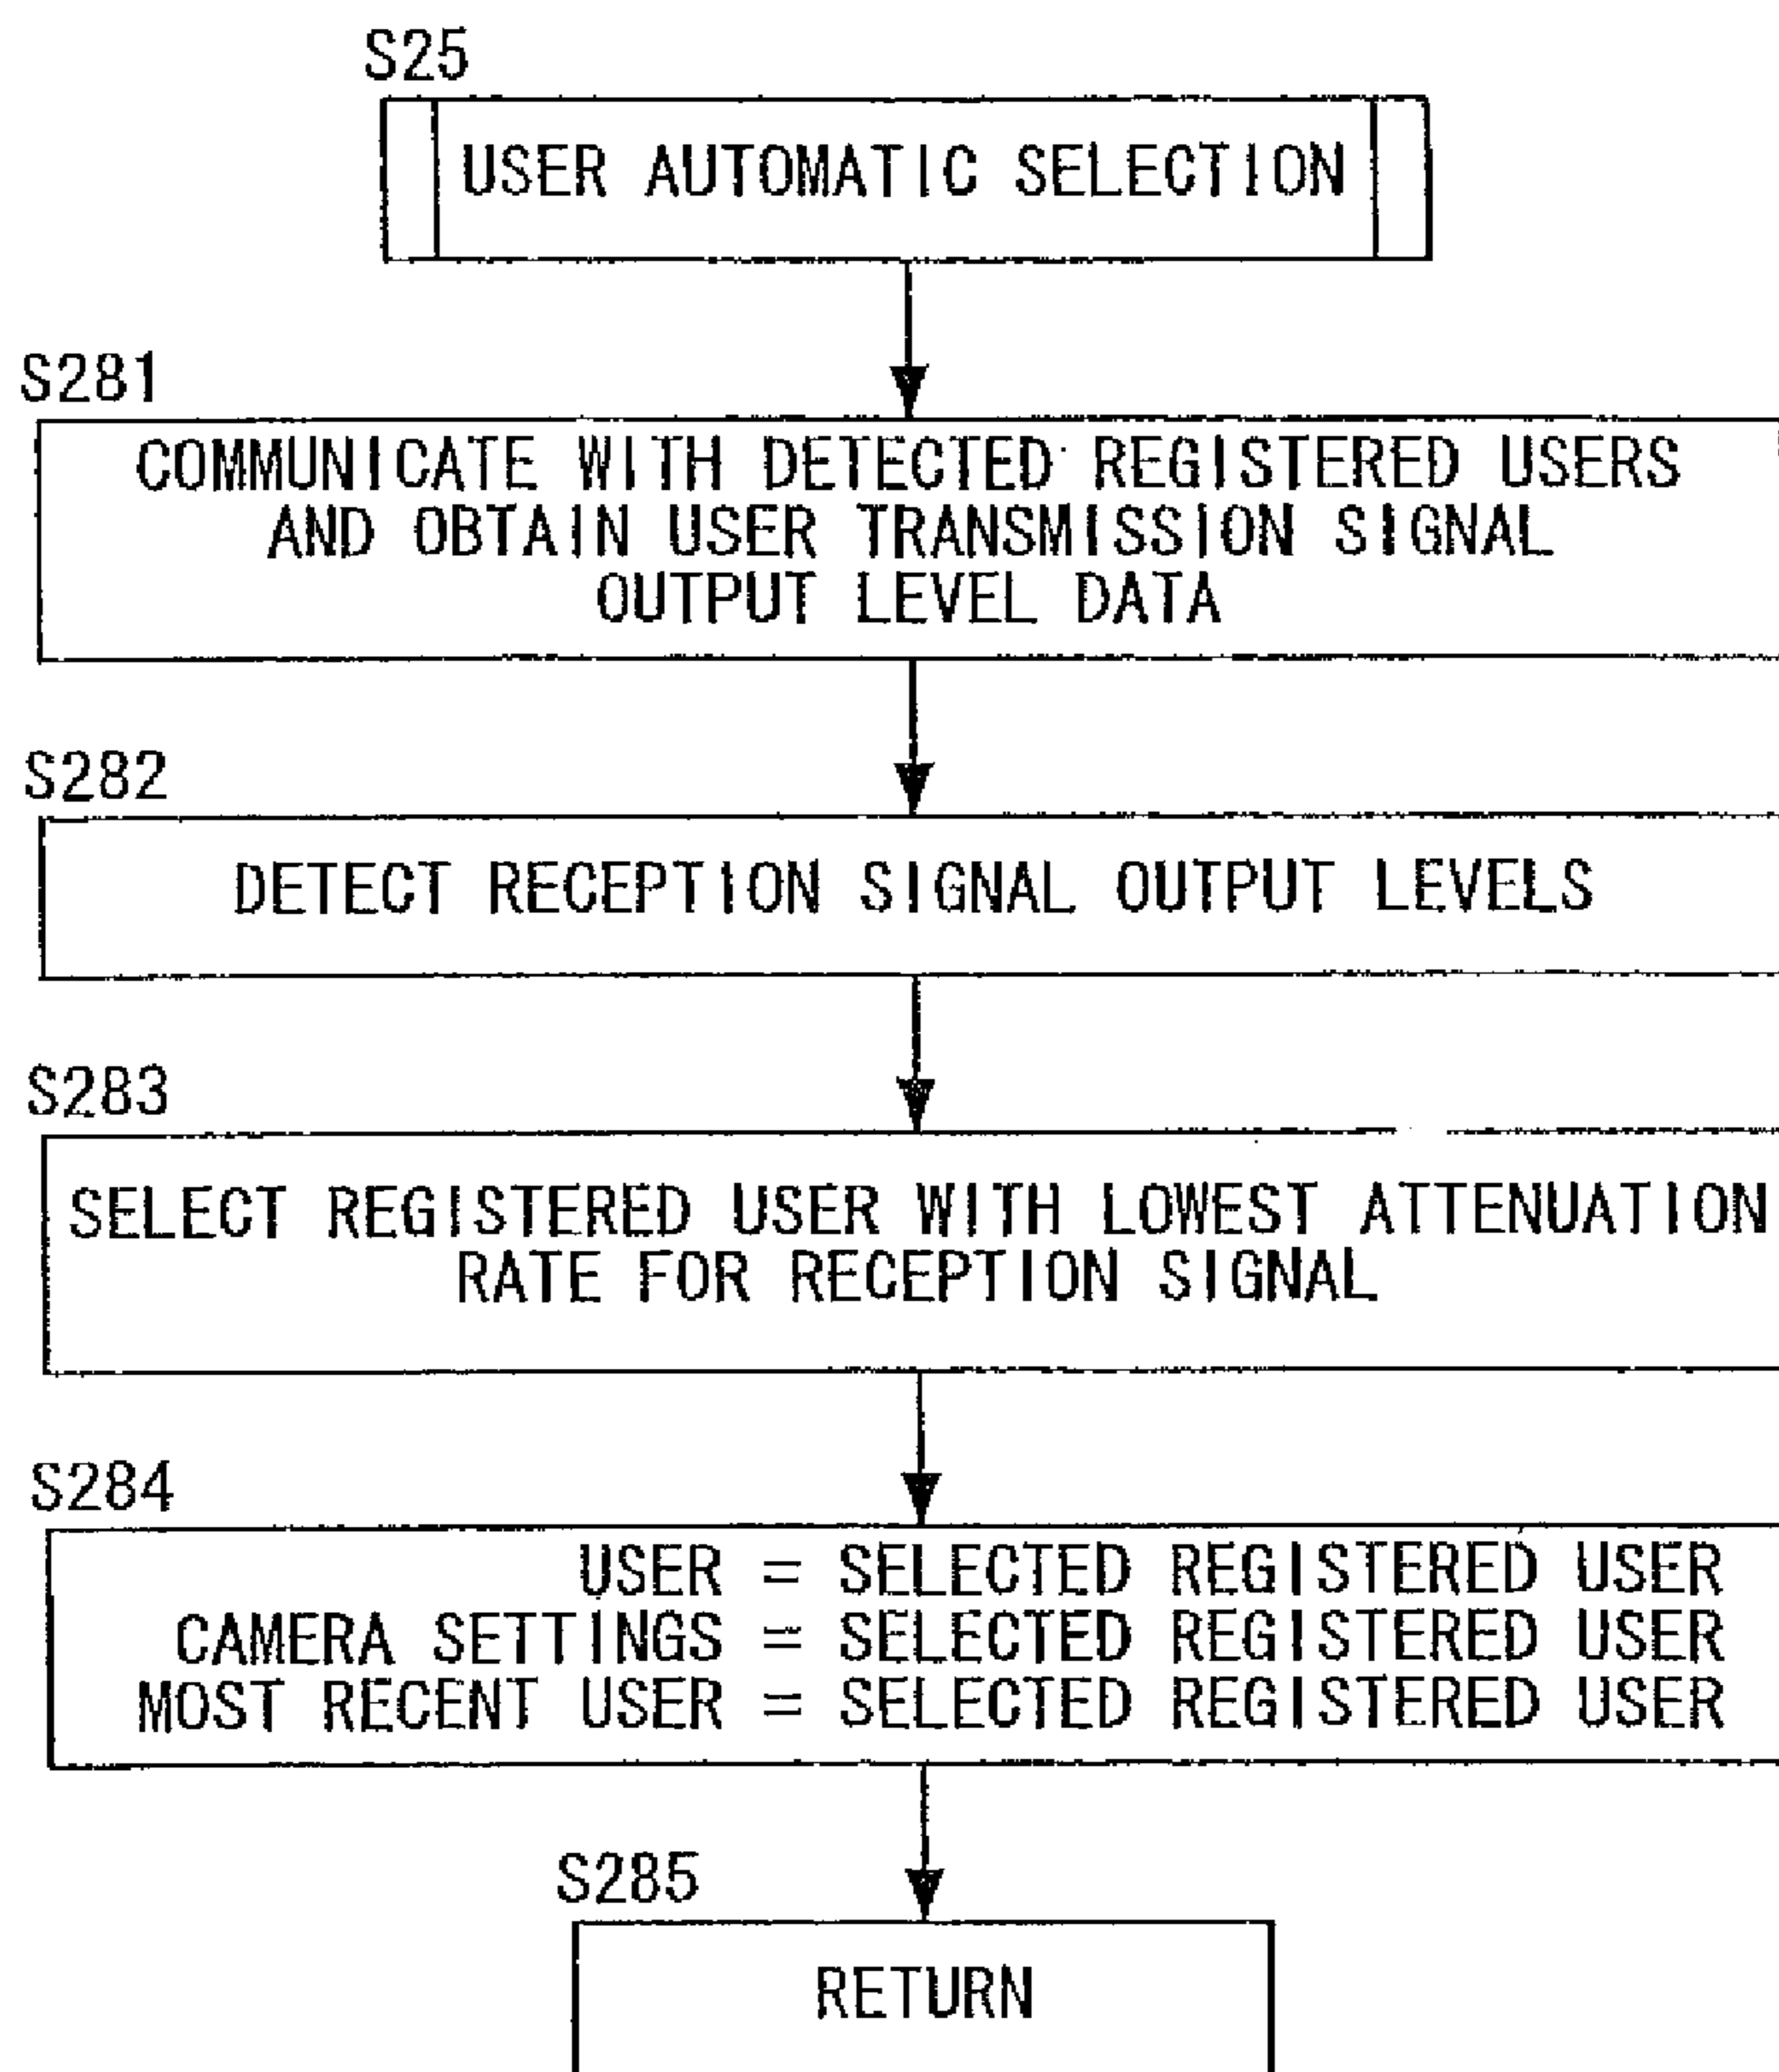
S25

USER AUTOMATIC SELECTION

S281

COMMUNICATE WITH DETECTED REGISTERED USERS AND OBTAIN USER TRANSMISSION SIGNAL OUTPUT LEVEL DATA

S282

DETECT RECEPTION SIGNAL OUTPUT LEVELS

S283

SELECT REGISTERED USER WITH LOWEST ATTENUATION RATE FOR RECEPTION SIGNAL

S284

USER = SELECTED REGISTERED USER
CAMERA SETTINGS = SELECTED REGISTERED USER
MOST RECENT USER = SELECTED REGISTERED USER

S285

RETURN